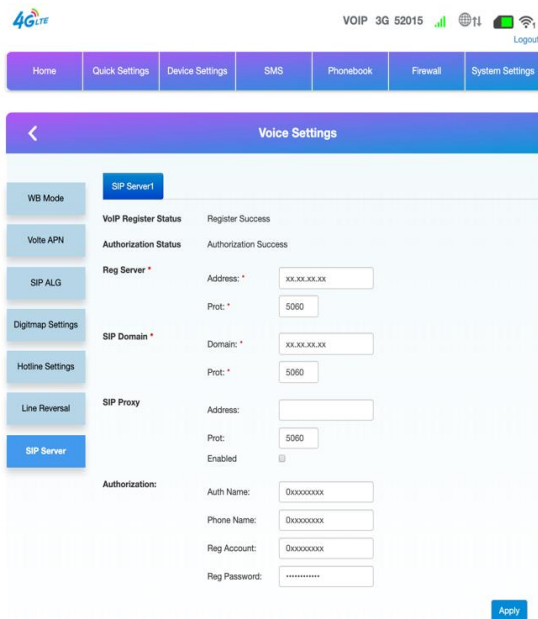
4G LTE

VOIP 3G 52015

Logout

Home | Quick Settings | Device Settings | SMS | Phonebook | Firewall | System Settings

Voice Settings

WB Mode

Volte APN

SIP ALG

Digitmap Settings

Hotline Settings

Line Reversal

SIP Server

SIP Server1

VoIP Register Status Register Success

Authorization Status Authorization Success

Reg Server *

Address: * xx.xx.xx.xx

Prot: * 5060

SIP Domain *

Domain: * xx.xx.xx.xx

Prot: * 5060

SIP Proxy

Address:

Prot: 5060

Enabled

Authorization:

Auth Name: 0xxxxxxxx

Phone Name: 0xxxxxxxx

Reg Account: 0xxxxxxxx

Reg Password: ••••••••••••

Apply